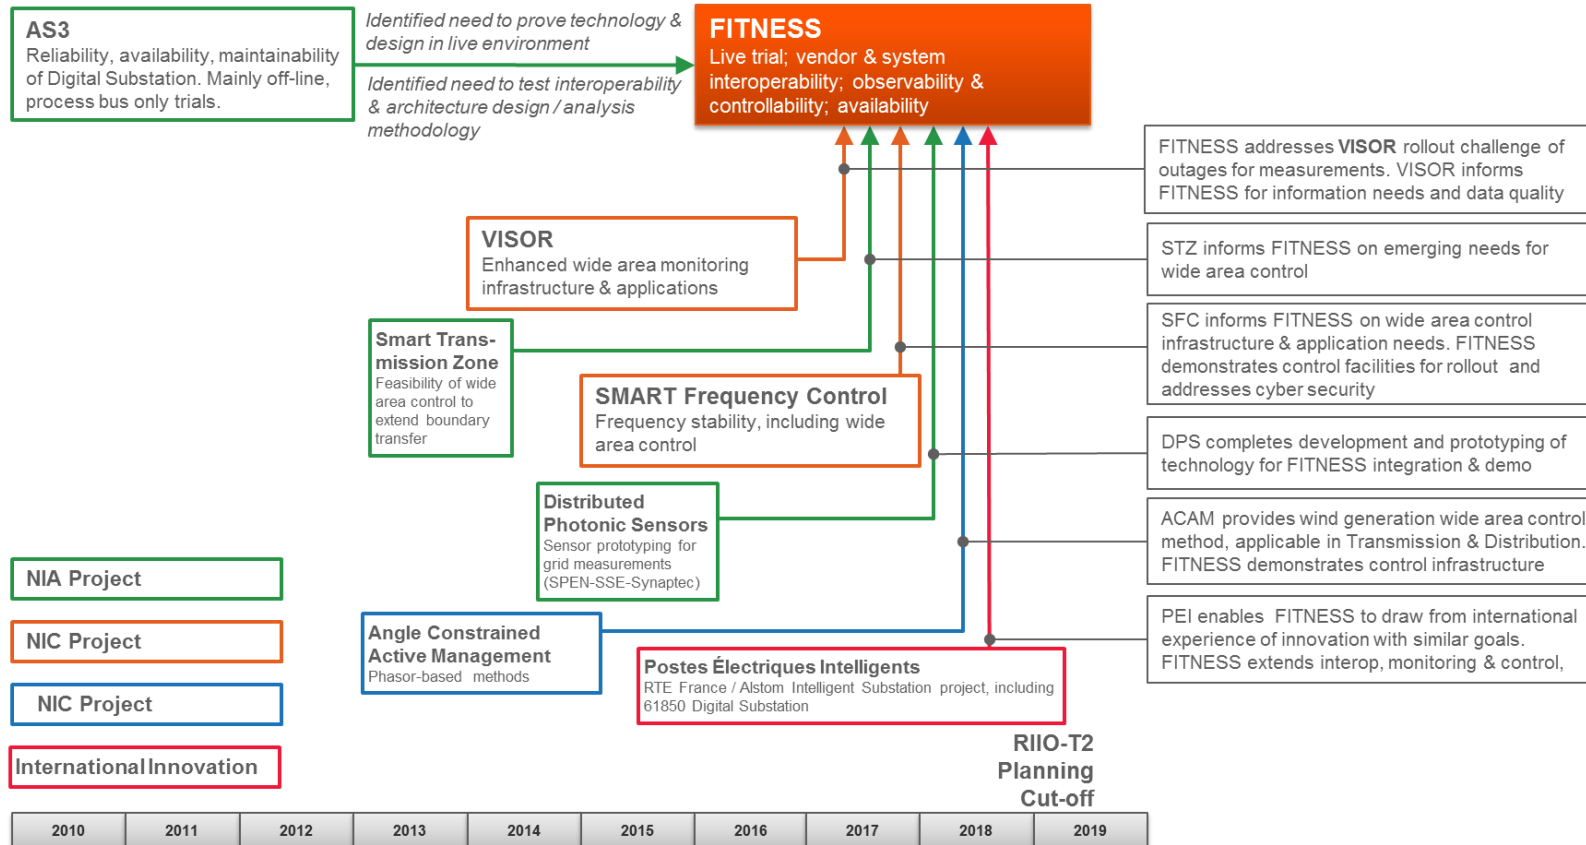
AS3
Reliability, availability, maintainability of Digital Substation. Mainly off-line, process bus only trials.

Identified need to prove technology & design in live environment

Identified need to test interoperability & architecture design / analysis methodology

FITNESS
Live trial; vendor & system interoperability; observability & controllability; availability

FITNESS addresses VISOR rollout challenge of outages for measurements. VISOR informs FITNESS for information needs and data quality

VISOR
Enhanced wide area monitoring infrastructure & applications

STZ informs FITNESS on emerging needs for wide area control

Smart Transmission Zone
Feasibility of wide area control to extend boundary transfer

SFC informs FITNESS on wide area control infrastructure & application needs. FITNESS demonstrates control facilities for rollout and addresses cyber security

SMART Frequency Control
Frequency stability, including wide area control

DPS completes development and prototyping of technology for FITNESS integration & demo

Distributed Photonic Sensors
Sensor prototyping for grid measurements (SPEN-SSE-Synaptec)

ACAM provides wind generation wide area control method, applicable in Transmission & Distribution. FITNESS demonstrates control infrastructure

NIA Project

NIC Project

NIC Project

International Innovation

Angle Constrained Active Management
Phasor-based methods

PEI enables FITNESS to draw from international experience of innovation with similar goals. FITNESS extends interop, monitoring & control,

Postes Électriques Intelligents
RTE France / Alstom Intelligent Substation project, including 61850 Digital Substation

RIIO-T2 Planning Cut-off

| 2010 | 2011 | 2012 | 2013 | 2014 | 2015 | 2016 | 2017 | 2018 | 2019 |
|---|---|---|---|---|---|---|---|---|---|